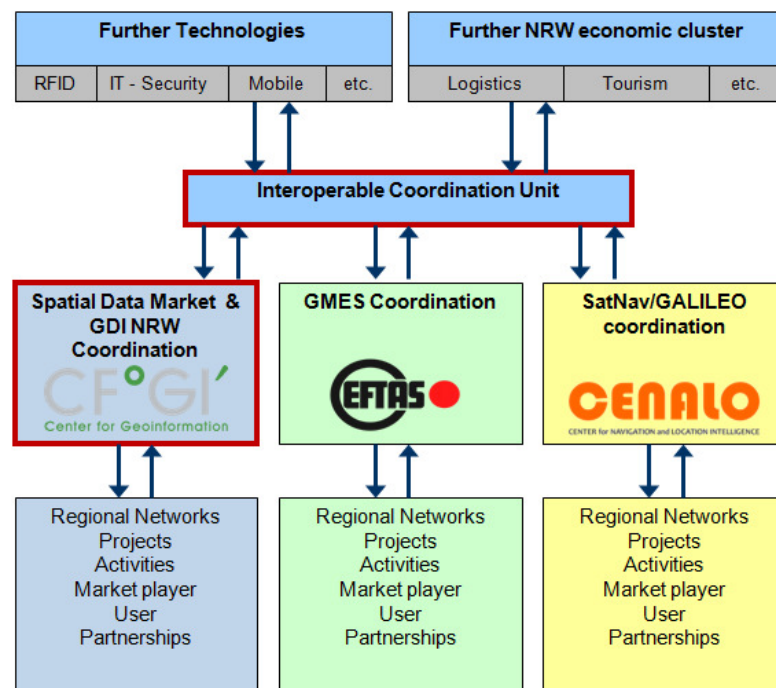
Further Technologies

RFID | IT - Security | Mobile | etc.

Further NRW economic cluster

Logistics | Tourism | etc.

Interoperable Coordination Unit

Spatial Data Market & GDI NRW Coordination

CFGI
Center for Geoinformation

GMES Coordination

EFTAS

SatNav/GALILEO coordination

CENALO
CENTER for NAVIGATION and LOCATION INTELLIGENCE

Regional Networks
Projects
Activities
Market player
User
Partnerships

Regional Networks
Projects
Activities
Market player
User
Partnerships

Regional Networks
Projects
Activities
Market player
User
Partnerships